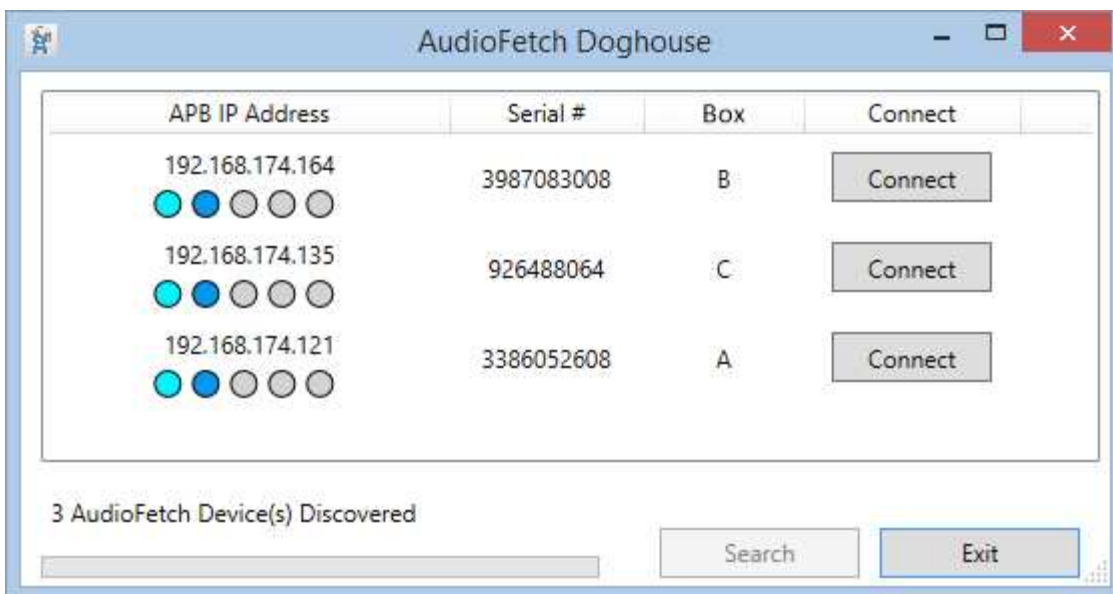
AudioFetch Doghouse

| APB IP Address | Serial # | Box | Connect |
|---|---|---|---|
| 192.168.174.164 | 3987083008 | B | Connect |
| 192.168.174.135 | 926488064 | C | Connect |
| 192.168.174.121 | 3386052608 | A | Connect |

3 AudioFetch Device(s) Discovered

Search

Exit